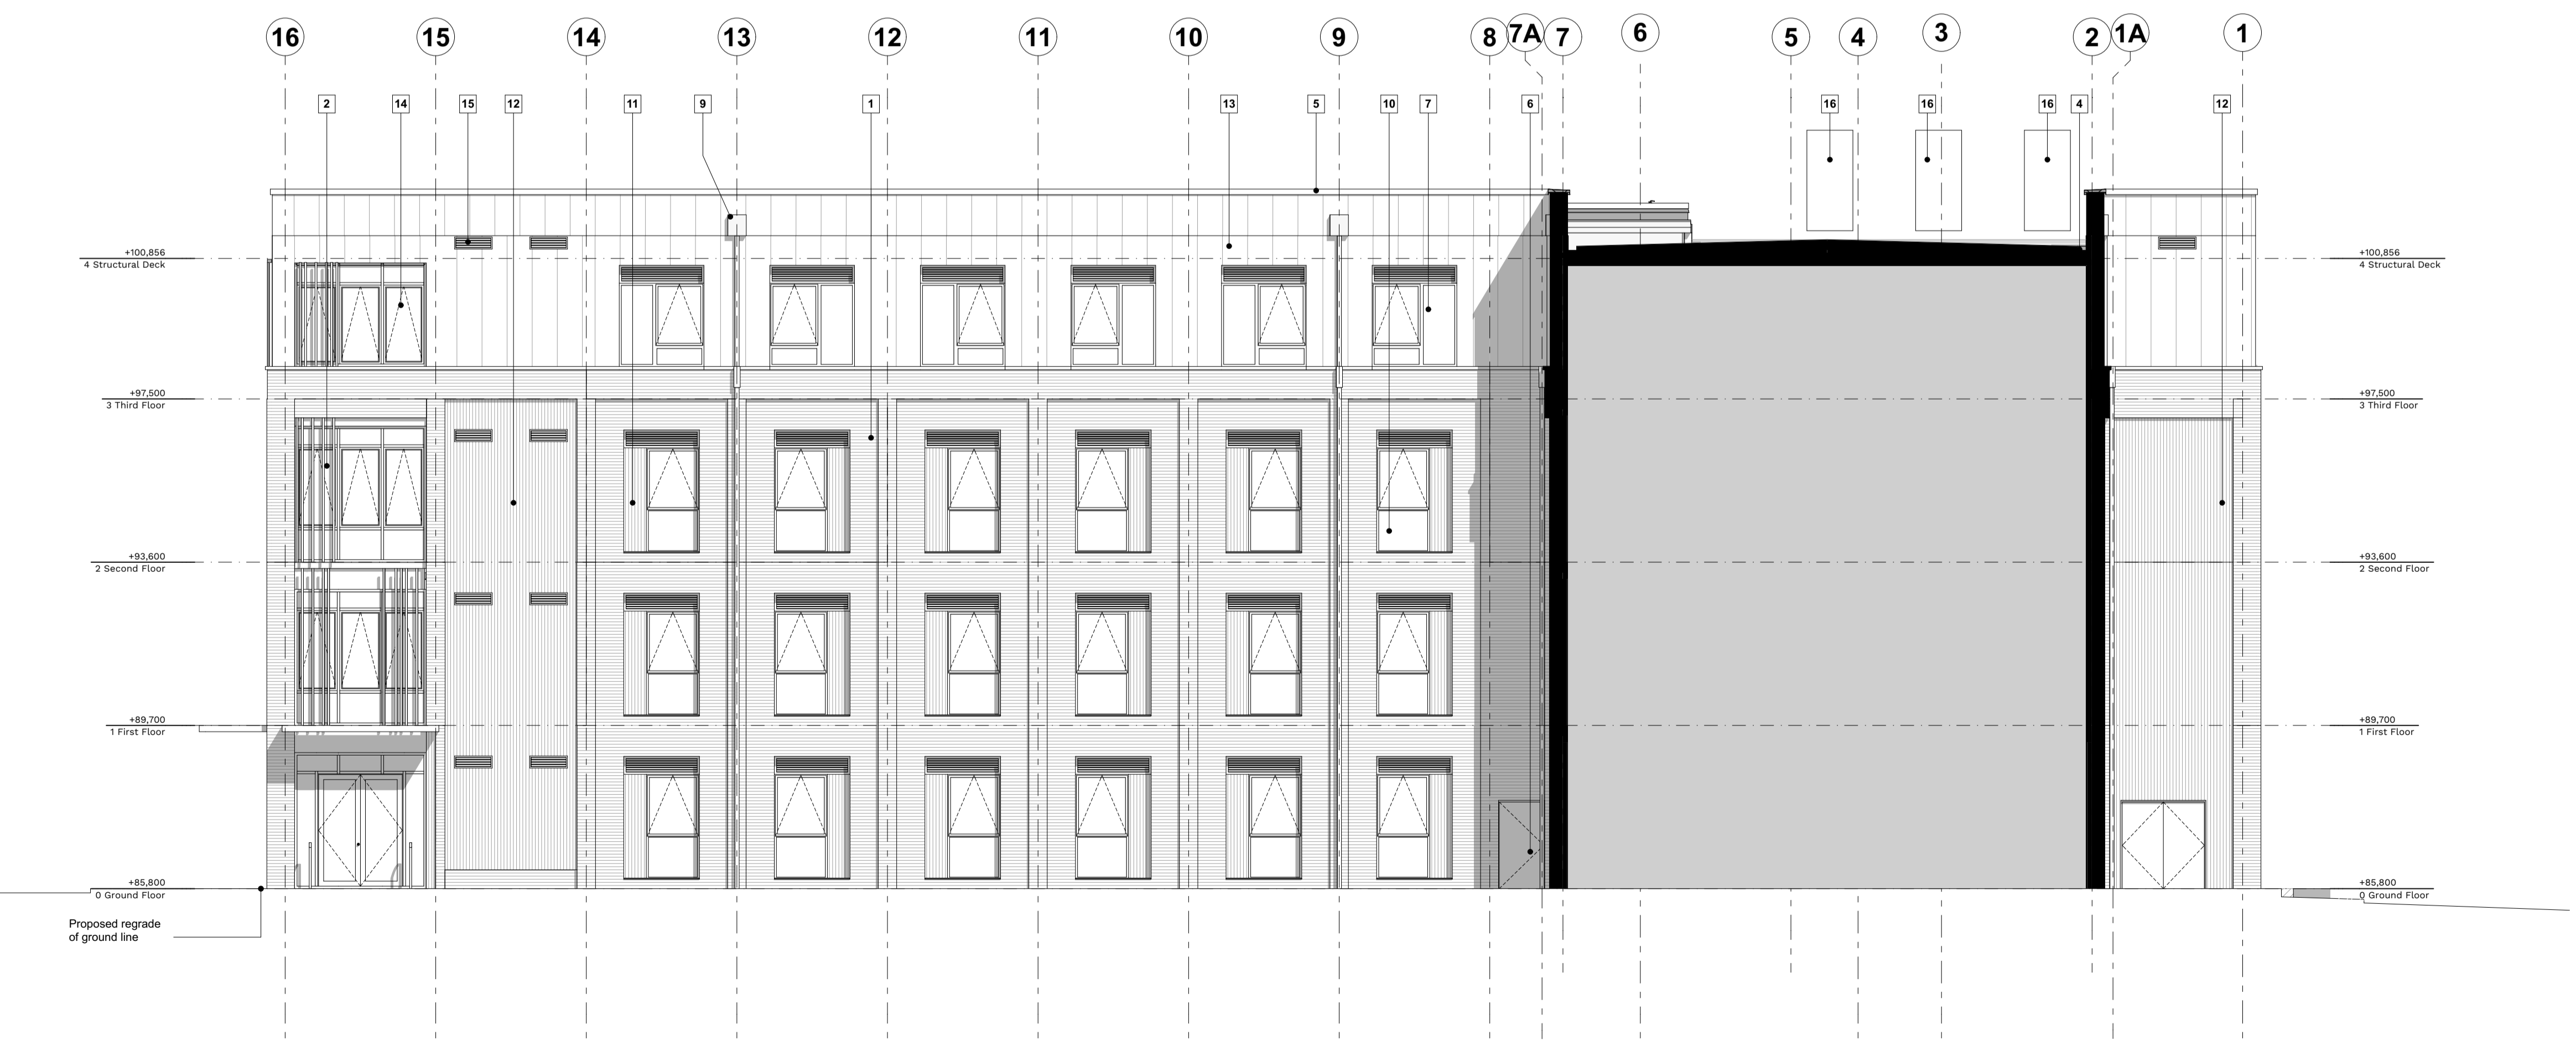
16 15 14 13 12 11 10 9 8 7A 7 6 5 4 3 2 1A 1

2 14 15 12 11 9 1 13 5 10 7 6 16 16 16 4 12

+100,856
4 Structural Deck

+97,500
3 Third Floor

+93,600
2 Second Floor

+89,700
1 First Floor

+85,800
0 Ground Floor

Proposed regrade of ground line

+100,856
4 Structural Deck

+97,500
3 Third Floor

+93,600
2 Second Floor

+89,700
1 First Floor

+85,800
0 Ground Floor